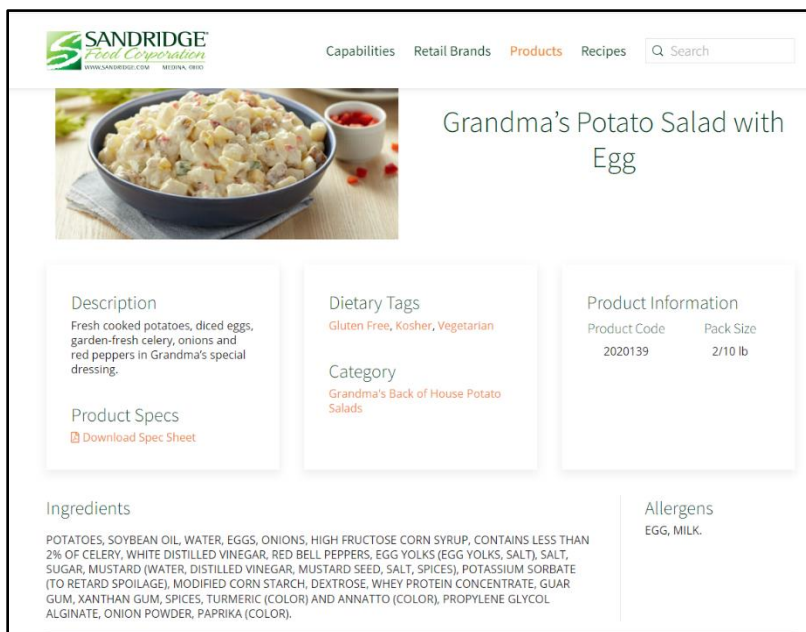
SANDRIDGE Food Corporation
WWW.SANDRIDGE.COM MEDINA, OHIO

Capabilities Retail Brands Products Recipes Search

Grandma's Potato Salad with Egg

Description
Fresh cooked potatoes, diced eggs, garden-fresh celery, onions and red peppers in Grandma's special dressing.

Product Specs
Download Spec Sheet

Dietary Tags
Gluten Free, Kosher, Vegetarian

Category
Grandma's Back of House Potato Salads

Product Information
| Product Code | Pack Size |
|---|---|
| 2020139 | 2/10 lb |

Ingredients
POTATOES, SOYBEAN OIL, WATER, EGGS, ONIONS, HIGH FRUCTOSE CORN SYRUP, CONTAINS LESS THAN 2% OF CELERY, WHITE DISTILLED VINEGAR, RED BELL PEPPERS, EGG YOLKS (EGG YOLKS, SALT), SALT, SUGAR, MUSTARD (WATER, DISTILLED VINEGAR, MUSTARD SEED, SALT, SPICES), POTASSIUM SORBATE (TO RETARD SPOILAGE), MODIFIED CORN STARCH, DEXTROSE, WHEY PROTEIN CONCENTRATE, GUAR GUM, XANTHAN GUM, SPICES, TURMERIC (COLOR) AND ANNATTO (COLOR), PROPYLENE GLYCOL ALGINATE, ONION POWDER, PAPRIKA (COLOR).

Allergens
EGG, MILK.